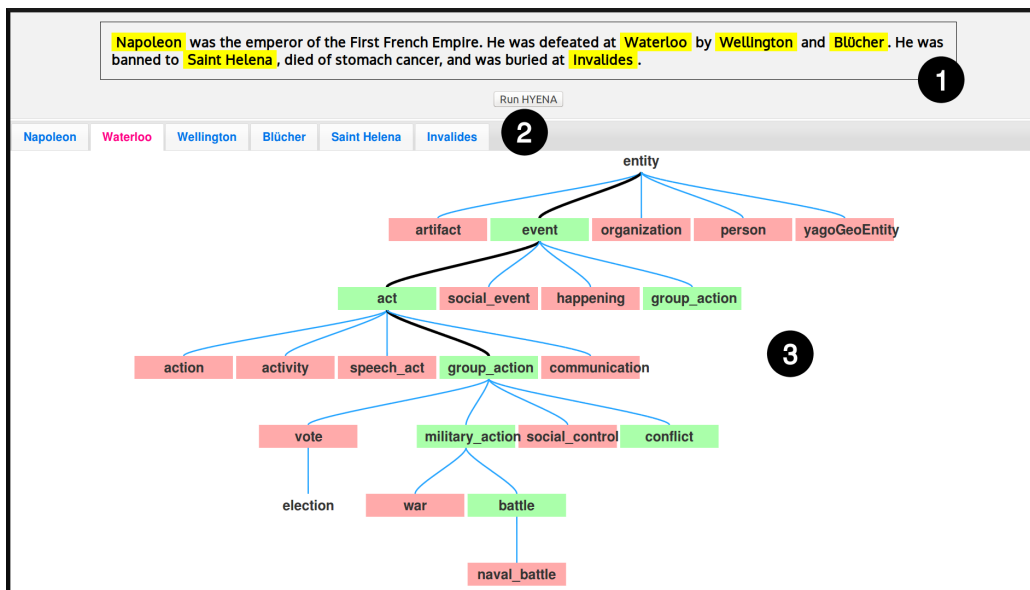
Napoleon was the emperor of the First French Empire. He was defeated at Waterloo by Wellington and Blücher. He was banned to Saint Helena , died of stomach cancer, and was buried at Invalides .

1

Run HYENA

Napoleon | Waterloo | Wellington | Blücher | Saint Helena | Invalides

2

entity

artifact event organization person yagoGeoEntity

act social_event happening group_action

3

action activity speech_act group_action communication

vote military_action social_control conflict

election war battle

naval_battle